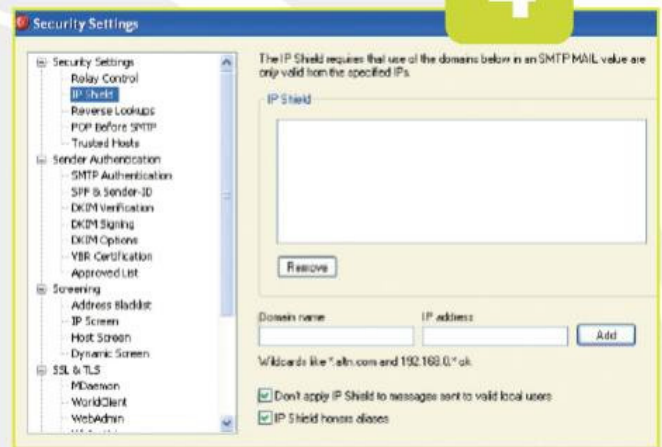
Security Settings

Security Settings
Relay Control
IP Shield
Reverse Lookups
POP Before SMTP
Trusted Hosts
Sender Authentication
SMTP Authentication
SPF & Sender-ID
DKIM Verification
DKIM Signing
DKIM Options
VBR Certification
Approved List
Screening
Address Blacklist
IP Screen
Host Screen
Dynamic Screen
SSL & TLS
MDaemon
WorldClient
WebAdmin

The IP Shield requires that use of the domains below in an SMTP MAIL value are only valid from the specified IPs.

IP Shield

Remove

Domain name

IP address

Add

Wildcards like *.altn.com and 192.168.0.* ok.

Don't apply IP Shield to messages sent to valid local users

IP Shield honors aliases